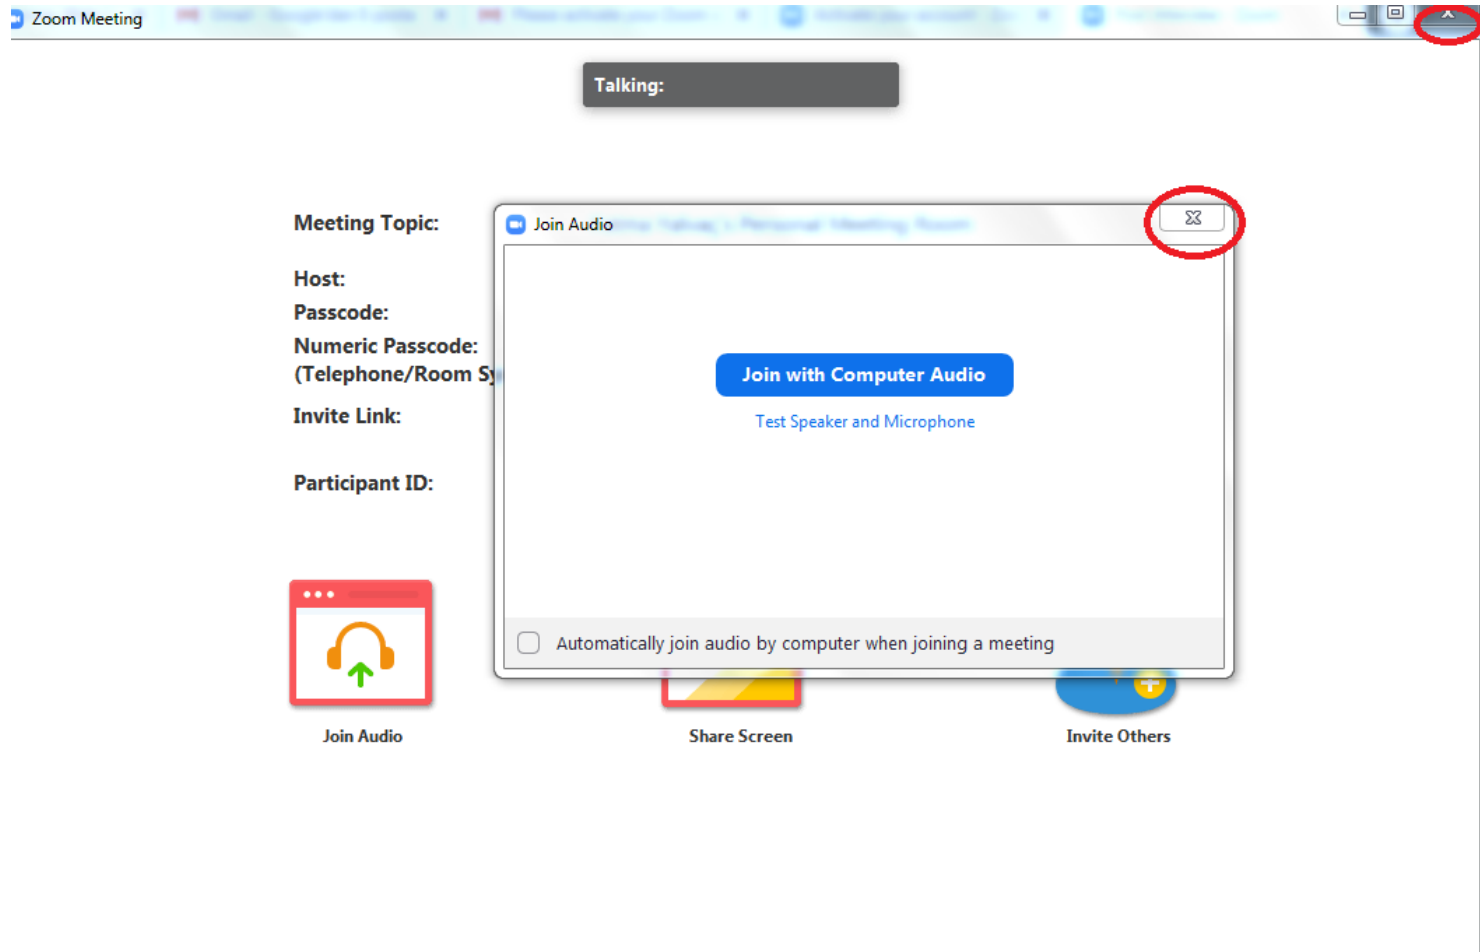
Zoom Meeting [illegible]

Talking:

Meeting Topic:

Host:

Passcode:

Numeric Passcode:
(Telephone/Room S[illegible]

Invite Link:

Participant ID:

Join Audio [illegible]

Join with Computer Audio

Test Speaker and Microphone

Automatically join audio by computer when joining a meeting

Join Audio

Share Screen

Invite Others